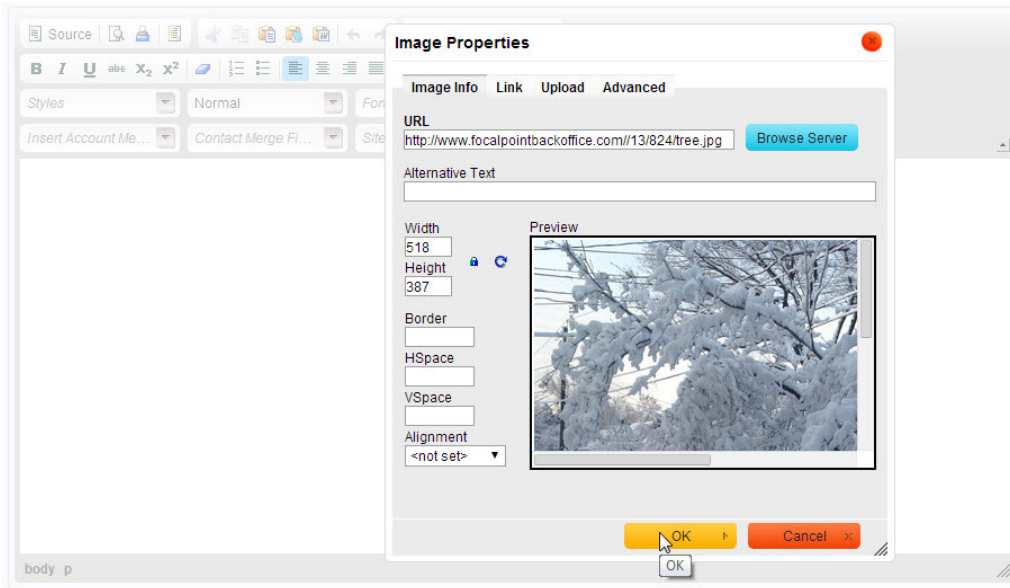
Source

B I U abc $X_2$ $X^2$

Styles Normal For

Insert Account Me... Contact Merge Fi... Site

Image Properties

Image Info Link Upload Advanced

URL
http://www.focalpointbackoffice.com//13/824/tree.jpg
Browse Server

Alternative Text

Width
518
Height
387

Preview

Border

HSpace

VSpace

Alignment
<not set>

OK
Cancel

OK

body p